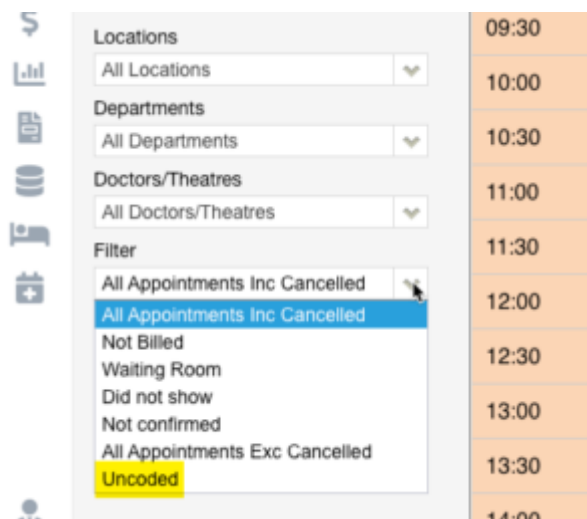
Locations
All Locations
Departments
All Departments
Doctors/Theatres
All Doctors/Theatres
Filter
All Appointments Inc Cancelled
All Appointments Inc Cancelled
Not Billed
Waiting Room
Did not show
Not confirmed
All Appointments Exc Cancelled
Uncoded

09:30
10:00
10:30
11:00
11:30
12:00
12:30
13:00
13:30
14:00